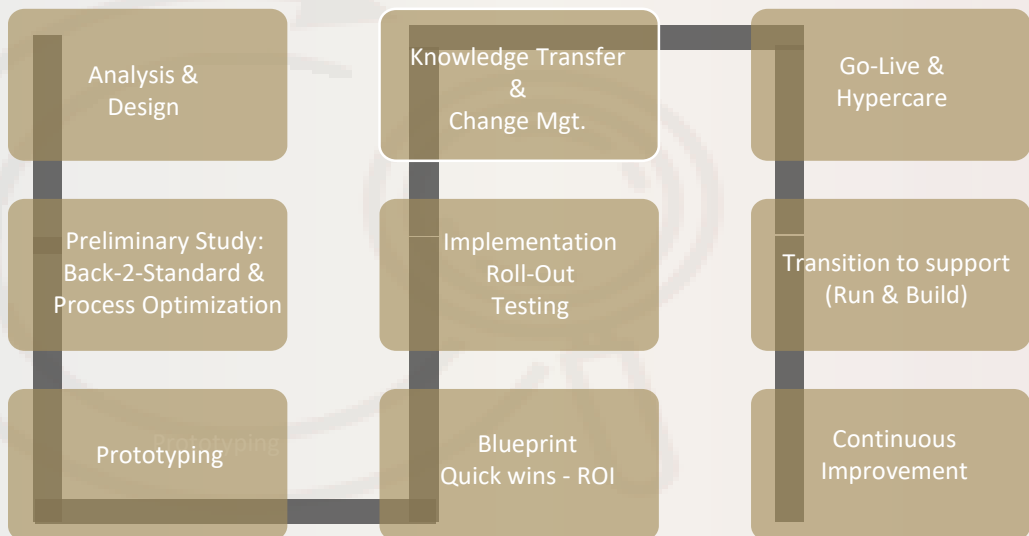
Analysis & Design

Preliminary Study: Back-2-Standard & Process Optimization

Prototyping

Prototyping

Knowledge Transfer & Change Mgt.

Implementation Roll-Out Testing

Blueprint Quick wins - ROI

Go-Live & Hypercare

Transition to support (Run & Build)

Continuous Improvement